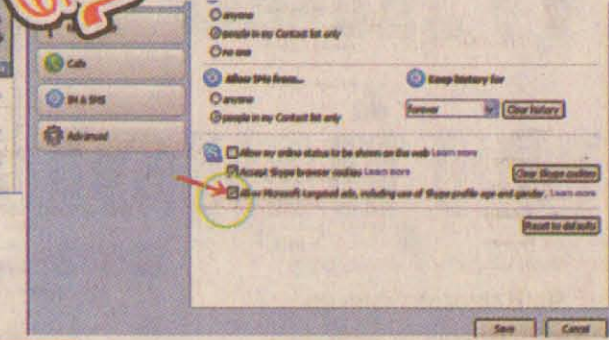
anyone
people in my Contact list only
no one

Calls
IM & SMS
Advanced

Allow IMs from...
anyone
people in my Contact list only

Keep history for
forever
Clear history

Allow my online status to be shown on the web Learn more
Accept Skype browser cookies Learn more
Clear Skype cookies
Allow Microsoft targeted ads, including use of Skype profile age and gender Learn more
Reset to defaults

Save
Cancel